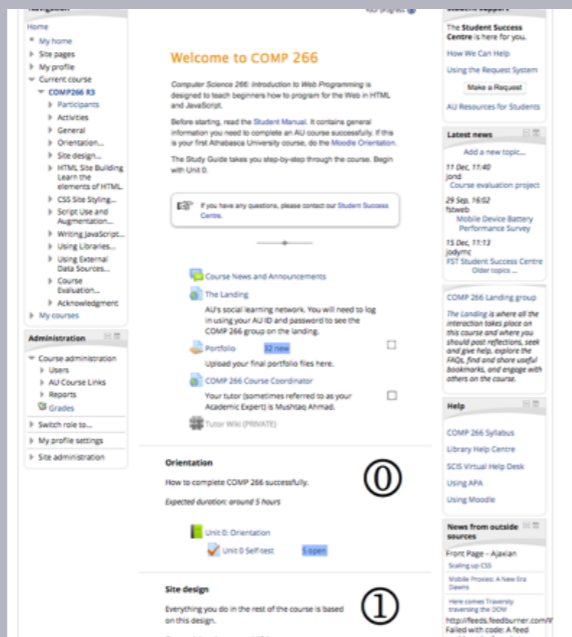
Navigation

Home
My home
Site pages
My profile
Current course
COMP266 R3
Participants
Activities
General
Orientation...
Site design...
HTML Site Building Learn the elements of HTML...
CSS Site Styling...
Script Use and Augmentation...
Writing JavaScript...
Using Libraries...
Using External Data Sources...
Course Evaluation...
Acknowledgement
My courses

Administration

Course administration
Users
AU Course Links
Reports
Grades
Switch role to...
My profile settings
Site administration

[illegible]

Welcome to COMP 266

Computer Science 266: Introduction to Web Programming is designed to teach beginners how to program for the Web in HTML and JavaScript.

Before starting, read the Student Manual. It contains general information you need to complete an AU course successfully. If this is your first Athabasca University course, do the Moodle Orientation.

The Study Guide takes you step-by-step through the course. Begin with Unit 0.

If you have any questions, please contact our Student Success Centre.

Course News and Announcements

The Landing

AU's social learning network. You will need to log in using your AU ID and password to see the COMP 266 group on the landing.

Portfolio 32 new

Upload your final portfolio files here.

COMP 266 Course Coordinator

Your tutor (sometimes referred to as your Academic Expert) is Mushtaq Ahmad.

Tutor Wiki (PRIVATE)

Orientation

How to complete COMP 266 successfully.

Expected duration: around 5 hours

⓪

Unit 0: Orientation

Unit 0 Self-test 5 open

Site design

Everything you do in the rest of the course is based on this design.

①

Student Support

The Student Success Centre is here for you.

How We Can Help

Using the Request System

Make a Request

AU Resources for Students

Latest news

Add a new topic...

11 Dec, 11:40
jond
Course evaluation project

29 Sep, 16:02
fstweb
Mobile Device Battery Performance Survey

15 Dec, 11:13
jodymc
FST Student Success Centre

Older topics ...

COMP 266 Landing group

The Landing is where all the interaction takes place on this course and where you should post reflections, seek and give help, explore the FAQs, find and share useful bookmarks, and engage with others on the course.

Help

COMP 266 Syllabus

Library Help Centre

SCIS Virtual Help Desk

Using APA

Using Moodle

News from outside sources

Front Page - Ajaxian

Scaling up CSS

Mobile Proxies: A New Era Dawns

Here comes Traversty traversing the DOM

http://feeds.feedburner.com/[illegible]
Failed with code: A feed